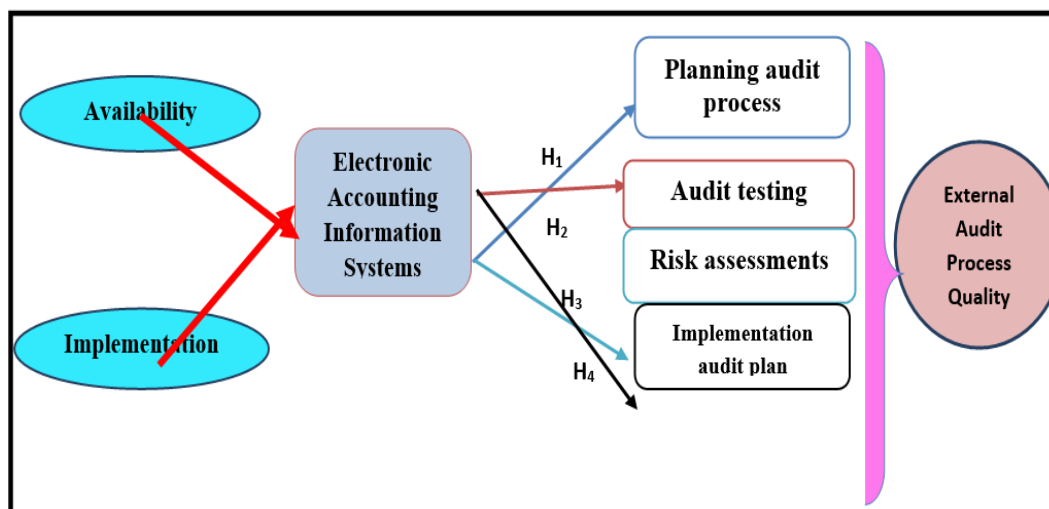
Availability

Implementation

Electronic Accounting Information Systems

$H_1$

$H_2$

$H_3$

$H_4$

Planning audit process

Audit testing

Risk assessments

Implementation audit plan

External Audit Process Quality